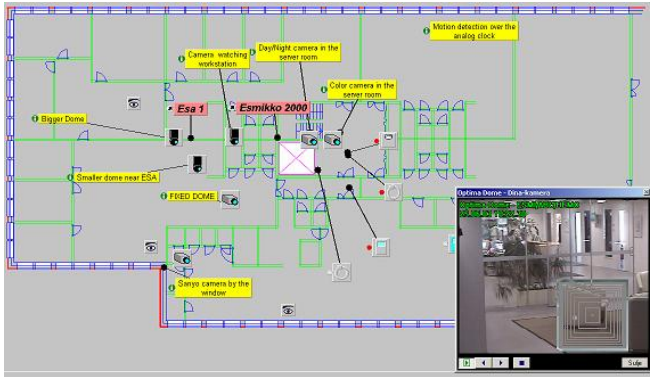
Motion detection over the analog clock

Camera watching workstation

Day/Night camera in the server room

Esa 1

Esmikko 2000

Color camera in the server room

Bigger Dome

Smaller dome near ESA

FIXED DOME

Sanyo camera by the window

Optima Dome - Dina-kamera

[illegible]

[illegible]

Sulje